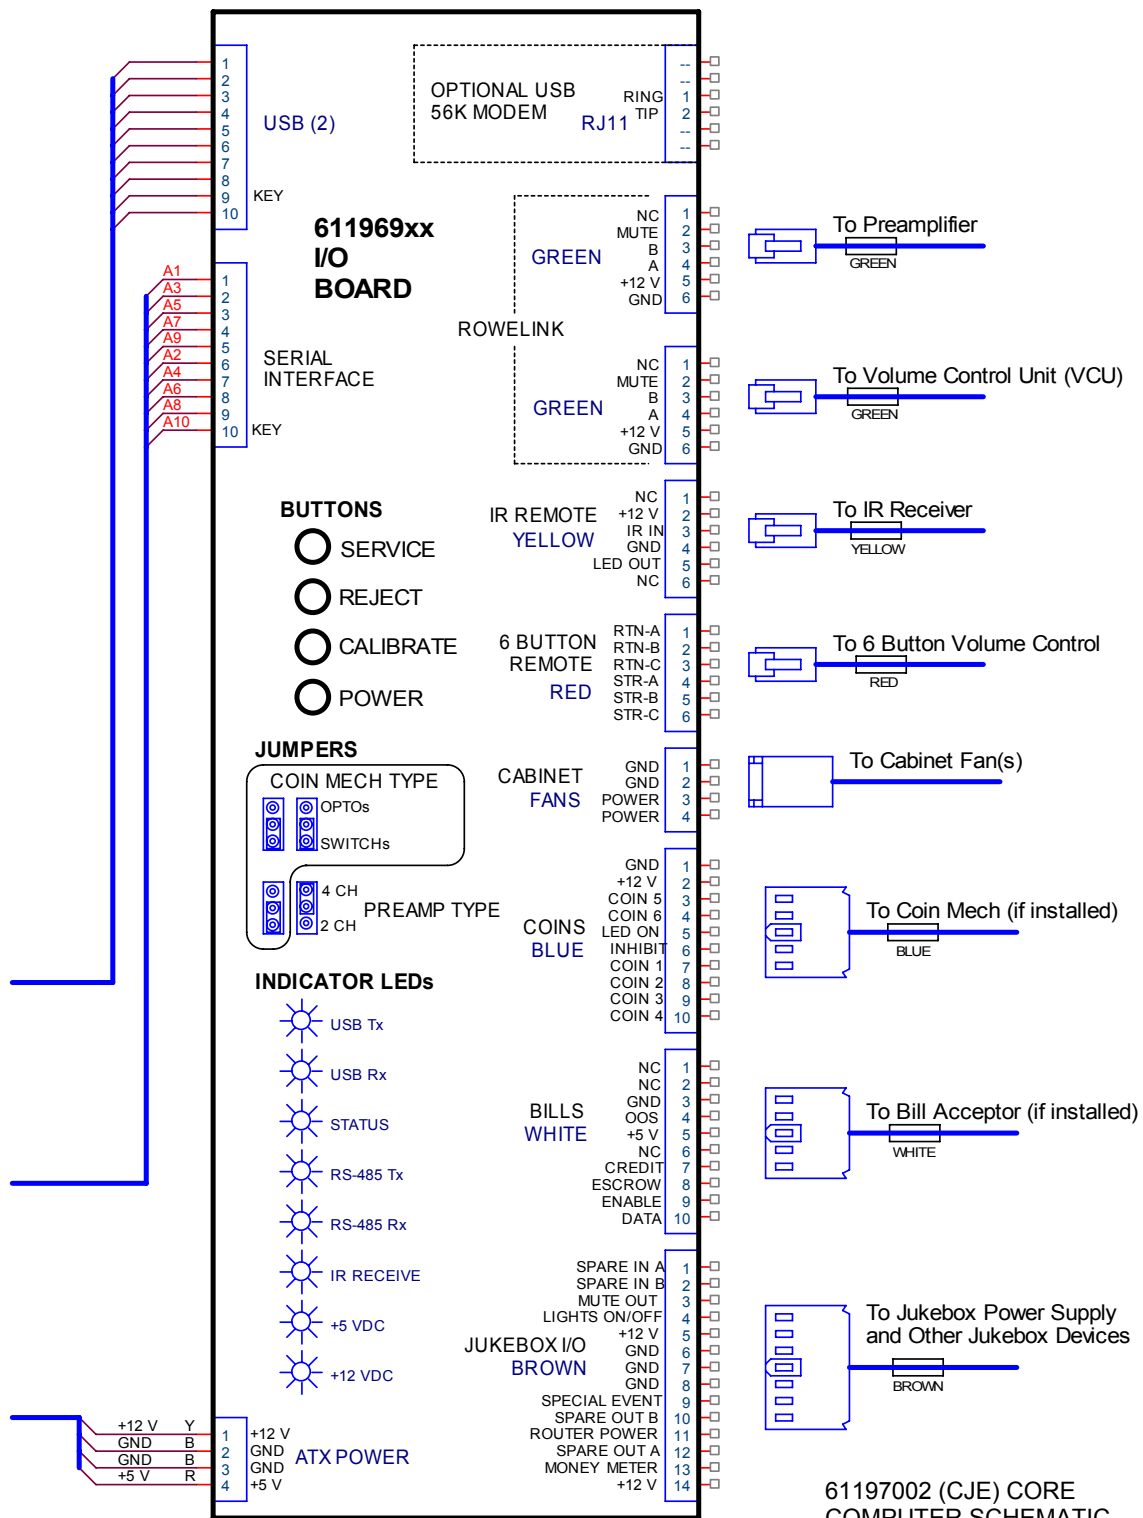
1
2
3
4
5
6
7
8
9
10
USB (2)
KEY

OPTIONAL USB
56K MODEM
RJ11
RING
TIP
--
--
1
2
--
--

611969xx
I/O
BOARD

GREEN
NC
MUTE
B
A
+12 V
GND
1
2
3
4
5
6
To Preamplifier
GREEN

A1
A3
A5
A7
A9
A2
A4
A6
A8
A10
1
2
3
4
5
6
7
8
9
10
SERIAL
INTERFACE
KEY

ROWELINK

GREEN
NC
MUTE
B
A
+12 V
GND
1
2
3
4
5
6
To Volume Control Unit (VCU)
GREEN

BUTTONS
SERVICE
REJECT
CALIBRATE
POWER

IR REMOTE
YELLOW
NC
+12 V
IR IN
GND
LED OUT
NC
1
2
3
4
5
6
To IR Receiver
YELLOW

6 BUTTON
REMOTE
RED
RTN-A
RTN-B
RTN-C
STR-A
STR-B
STR-C
1
2
3
4
5
6
To 6 Button Volume Control
RED

JUMPERS
COIN MECH TYPE
OPTOs
SWITCHs
4 CH
2 CH
PREAMP TYPE

CABINET
FANS
GND
GND
POWER
POWER
1
2
3
4
To Cabinet Fan(s)

COINS
BLUE
GND
+12 V
COIN 5
COIN 6
LED ON
INHIBIT
COIN 1
COIN 2
COIN 3
COIN 4
1
2
3
4
5
6
7
8
9
10
To Coin Mech (if installed)
BLUE

INDICATOR LEDs
USB Tx
USB Rx
STATUS
RS-485 Tx
RS-485 Rx
IR RECEIVE
+5 VDC
+12 VDC

BILLS
WHITE
NC
NC
GND
OOS
+5 V
NC
CREDIT
ESCROW
ENABLE
DATA
1
2
3
4
5
6
7
8
9
10
To Bill Acceptor (if installed)
WHITE

JUKEBOX I/O
BROWN
SPARE IN A
SPARE IN B
MUTE OUT
LIGHTS ON/OFF
+12 V
GND
GND
GND
SPECIAL EVENT
SPARE OUT B
ROUTER POWER
SPARE OUT A
MONEY METER
+12 V
1
2
3
4
5
6
7
8
9
10
11
12
13
14
To Jukebox Power Supply and Other Jukebox Devices
BROWN

+12 V Y
GND B
GND B
+5 V R
1
2
3
4
+12 V
GND
GND
+5 V
ATX POWER

61197002 (CJE) CORE
COMPUTER SCHEMATIC